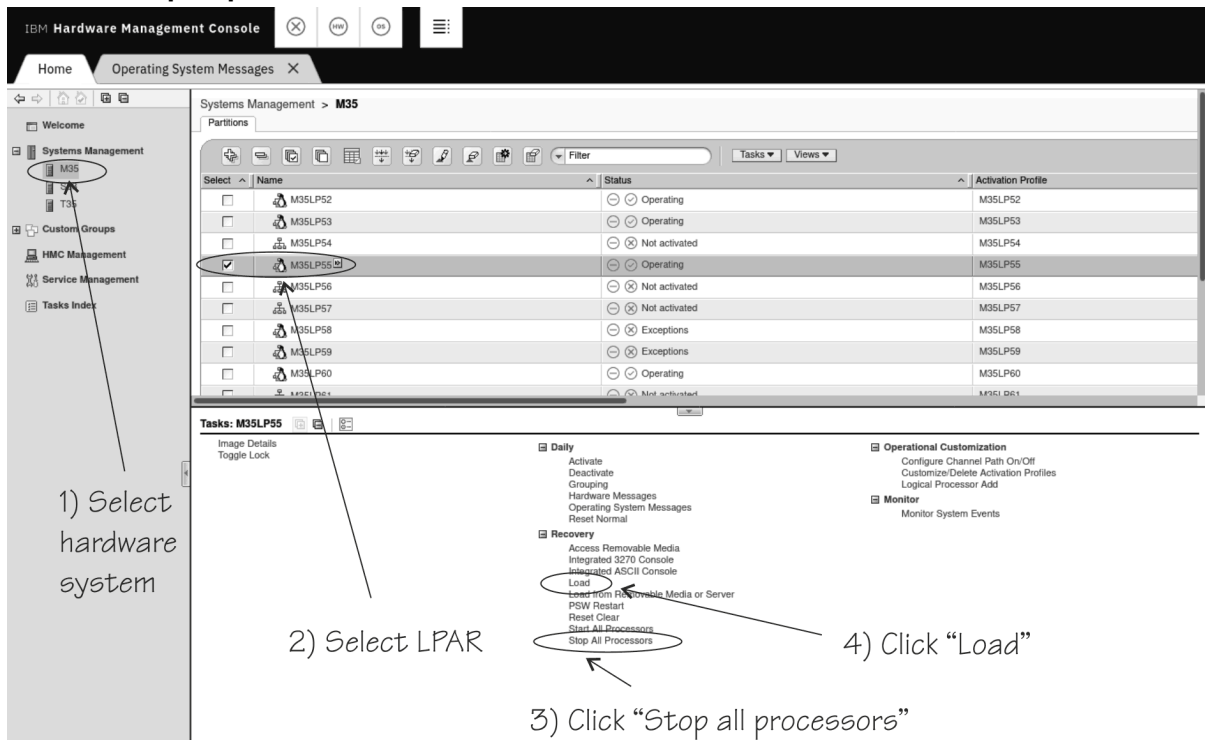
IBM Hardware Management Console

Home | Operating System Messages ×

Welcome
Systems Management
M35
S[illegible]
T35
Custom Groups
HMC Management
Service Management
Tasks Index

Systems Management > M35
Partitions

Filter
Tasks ▾ | Views ▾

| Select | Name | Status | Activation Profile |
|---|---|---|---|
| ☐ | M35LP52 | Operating | M35LP52 |
| ☐ | M35LP53 | Operating | M35LP53 |
| ☐ | M35LP54 | Not activated | M35LP54 |
| ☑ | M35LP55 | Operating | M35LP55 |
| ☐ | M35LP56 | Not activated | M35LP56 |
| ☐ | M35LP57 | Not activated | M35LP57 |
| ☐ | M35LP58 | Exceptions | M35LP58 |
| ☐ | M35LP59 | Exceptions | M35LP59 |
| ☐ | M35LP60 | Operating | M35LP60 |
| ☐ | M35LP61 | Not activated | M35LP61 |

Tasks: M35LP55

Image Details
Toggle Lock

Daily
Activate
Deactivate
Grouping
Hardware Messages
Operating System Messages
Reset Normal

Recovery
Access Removable Media
Integrated 3270 Console
Integrated ASCII Console
Load
Load from Removable Media or Server
PSW Restart
Reset Clear
Start All Processors
Stop All Processors

Operational Customization
Configure Channel Path On/Off
Customize/Delete Activation Profiles
Logical Processor Add

Monitor
Monitor System Events

1) Select hardware system

2) Select LPAR

3) Click "Stop all processors"

4) Click "Load"